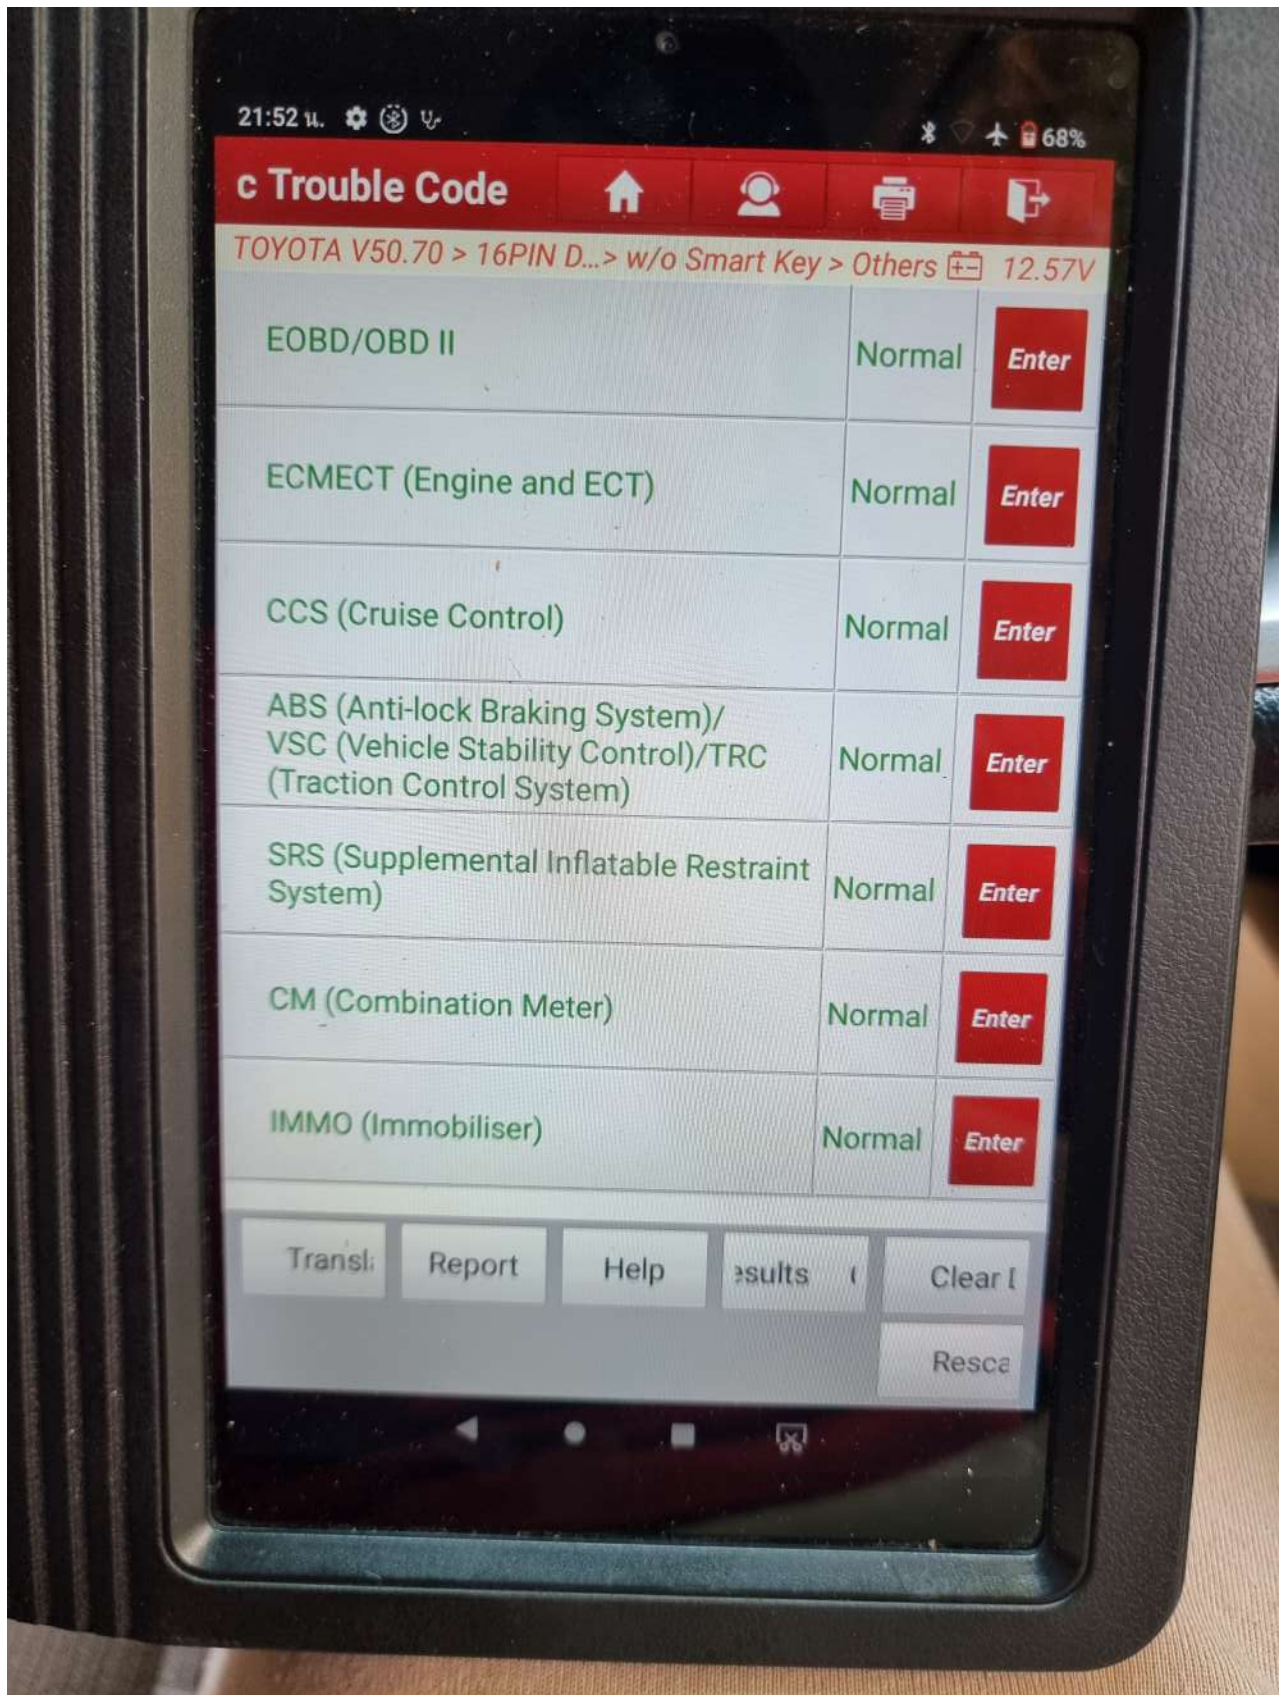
21:52 น.

68%

c Trouble Code

TOYOTA V50.70 > 16PIN D...> w/o Smart Key > Others 12.57V

| | | |
|---|---|---|
| EOBD/OBD II | Normal | Enter |
| ECMECT (Engine and ECT) | Normal | Enter |
| CCS (Cruise Control) | Normal | Enter |
| ABS (Anti-lock Braking System)/ VSC (Vehicle Stability Control)/TRC (Traction Control System) | Normal | Enter |
| SRS (Supplemental Inflatable Restraint System) | Normal | Enter |
| CM (Combination Meter) | Normal | Enter |
| IMMO (Immobiliser) | Normal | Enter |

Transl: Report Help ɜsults ( Clear I

Resca